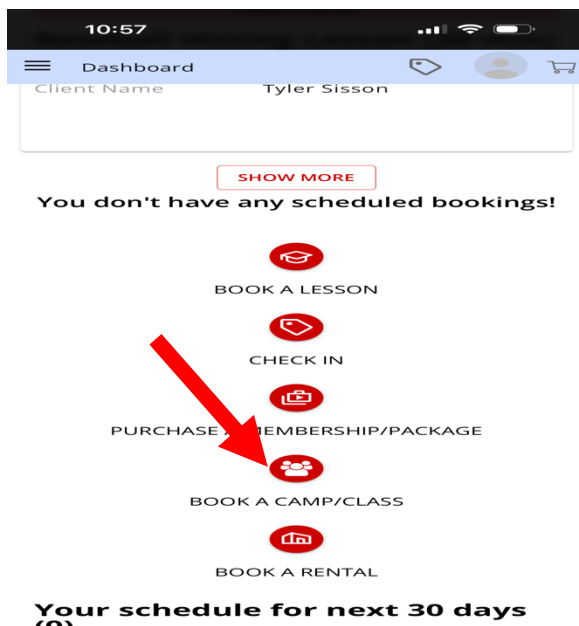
10:57

Dashboard

Client Name Tyler Sisson

SHOW MORE

You don't have any scheduled bookings!

BOOK A LESSON

CHECK IN

PURCHASE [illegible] MEMBERSHIP/PACKAGE

BOOK A CAMP/CLASS

BOOK A RENTAL

Your schedule for next 30 days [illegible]